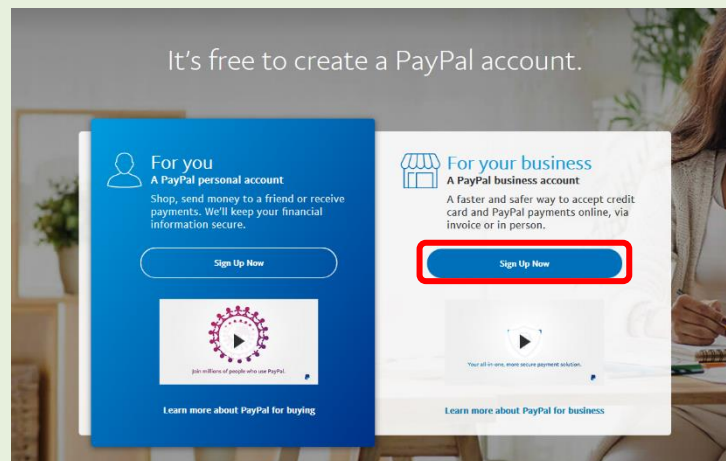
It's free to create a PayPal account.

For you
A PayPal personal account
Shop, send money to a friend or receive payments. We'll keep your financial information secure.

Sign Up Now

Join millions of people who use PayPal.

Learn more about PayPal for buying

For your business
A PayPal business account
A faster and safer way to accept credit card and PayPal payments online, via invoice or in person.

Sign Up Now

Your all-in-one, more secure payment solution.

Learn more about PayPal for business